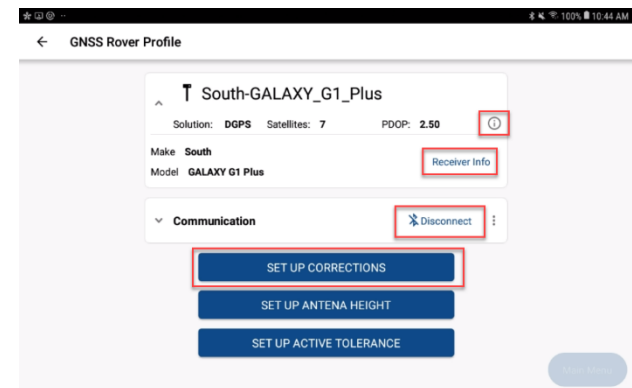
100% 10:44 AM

GNSS Rover Profile

South-GALAXY_G1_Plus

Solution: DGPS Satellites: 7 PDOP: 2.50

Make South
Model GALAXY G1 Plus

Receiver Info

Communication

Disconnect

SET UP CORRECTIONS

SET UP ANTENA HEIGHT

SET UP ACTIVE TOLERANCE

Main Menu